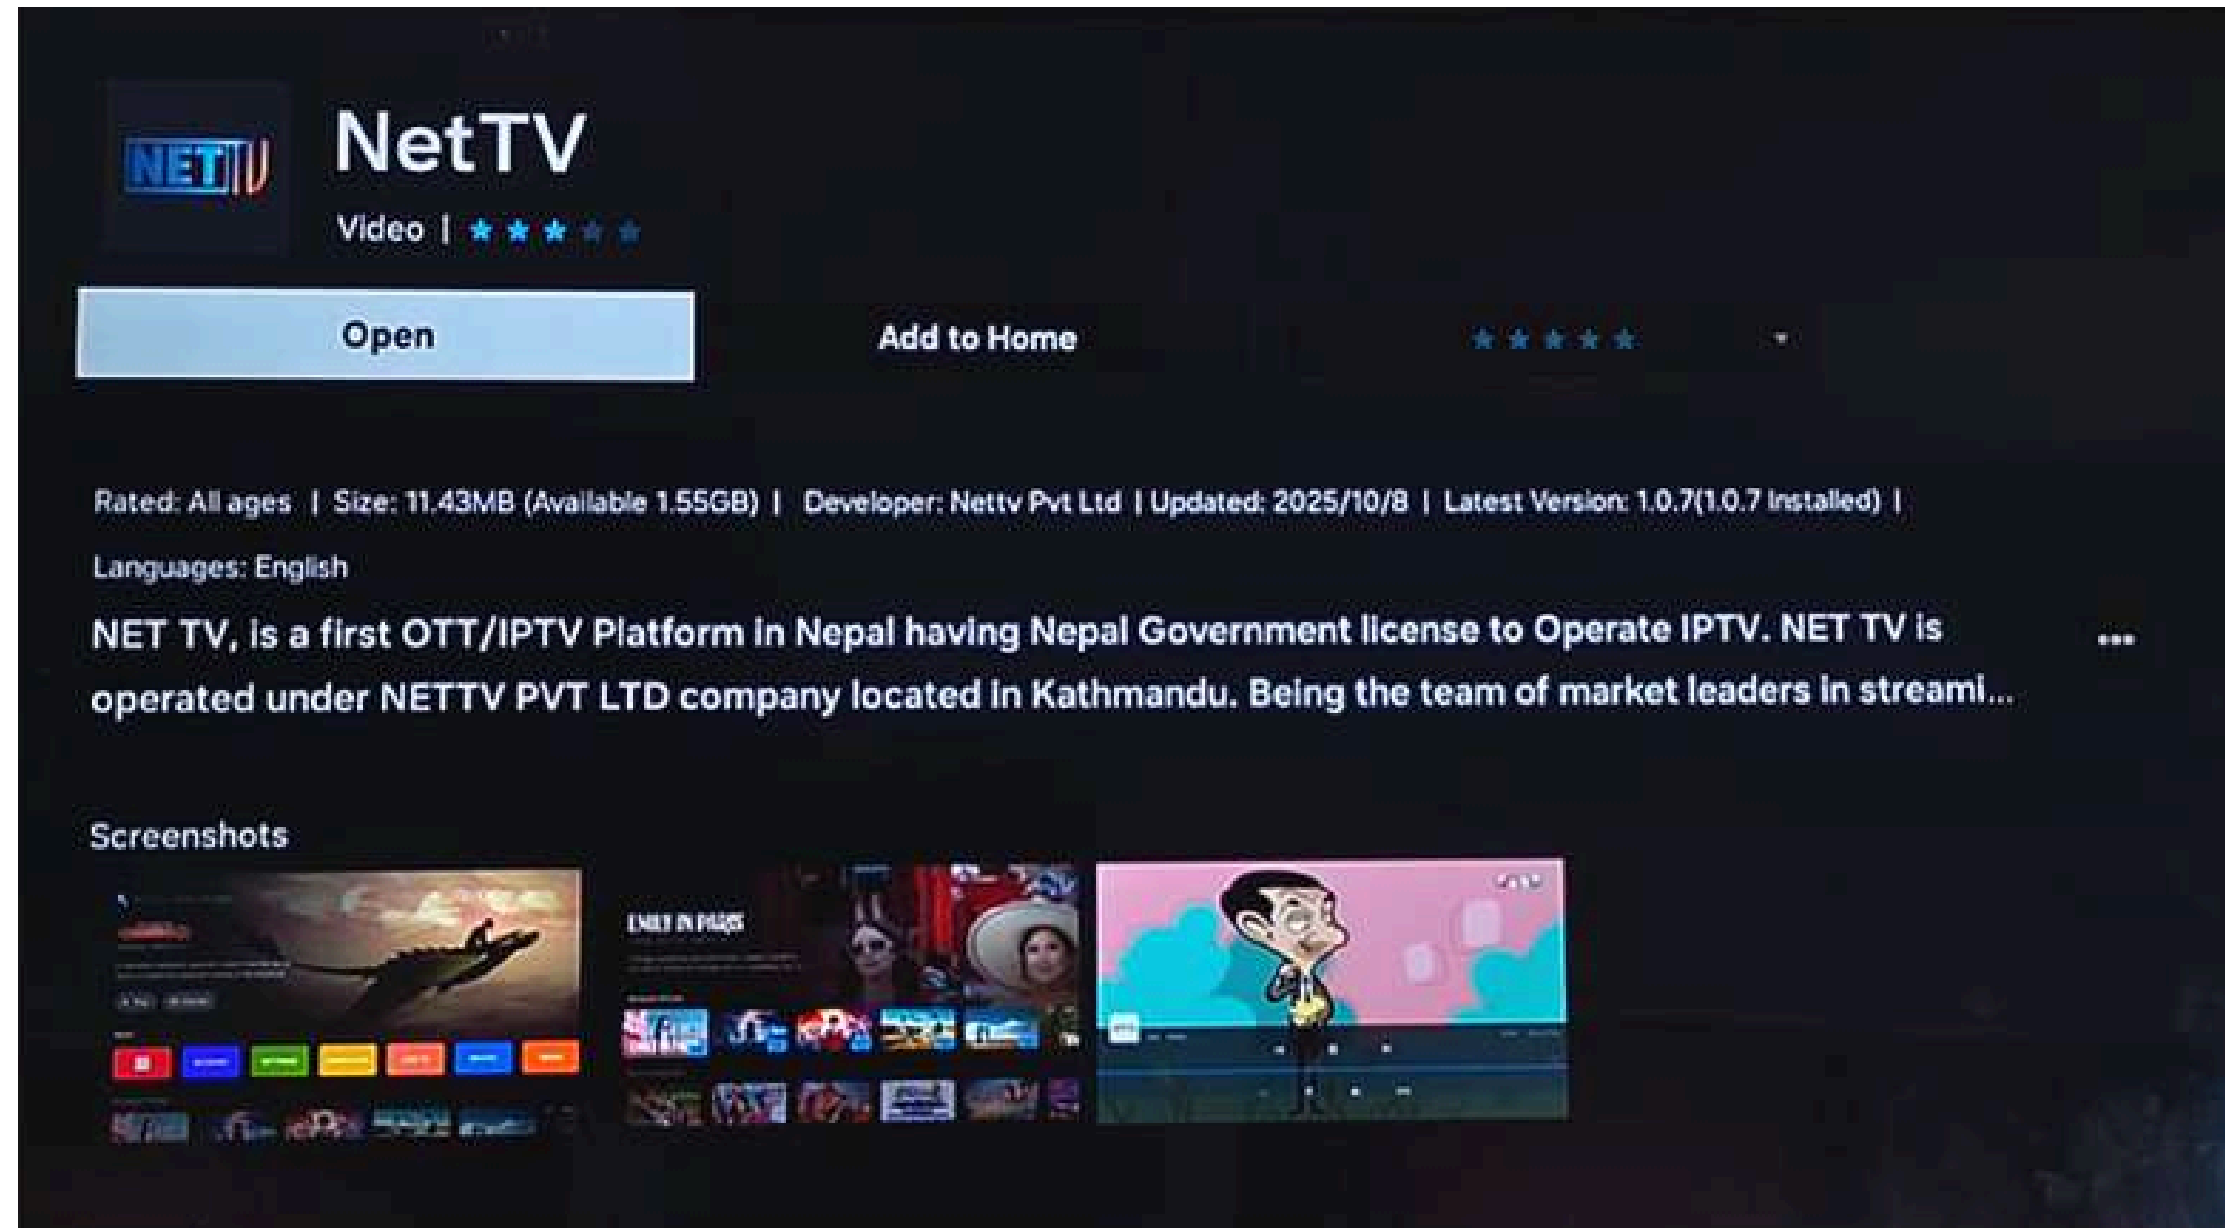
NET TV

NetTV

Video | ★★★★★

Open

Add to Home

★★★★★

Rated: All ages | Size: 11.43MB (Available 1.55GB) | Developer: Nettv Pvt Ltd | Updated: 2025/10/8 | Latest Version: 1.0.7(1.0.7 installed) |

Languages: English

NET TV, is a first OTT/IPTV Platform in Nepal having Nepal Government license to Operate IPTV. NET TV is operated under NETTV PVT LTD company located in Kathmandu. Being the team of market leaders in streami...

...

Screenshots

EMILY IN PARIS